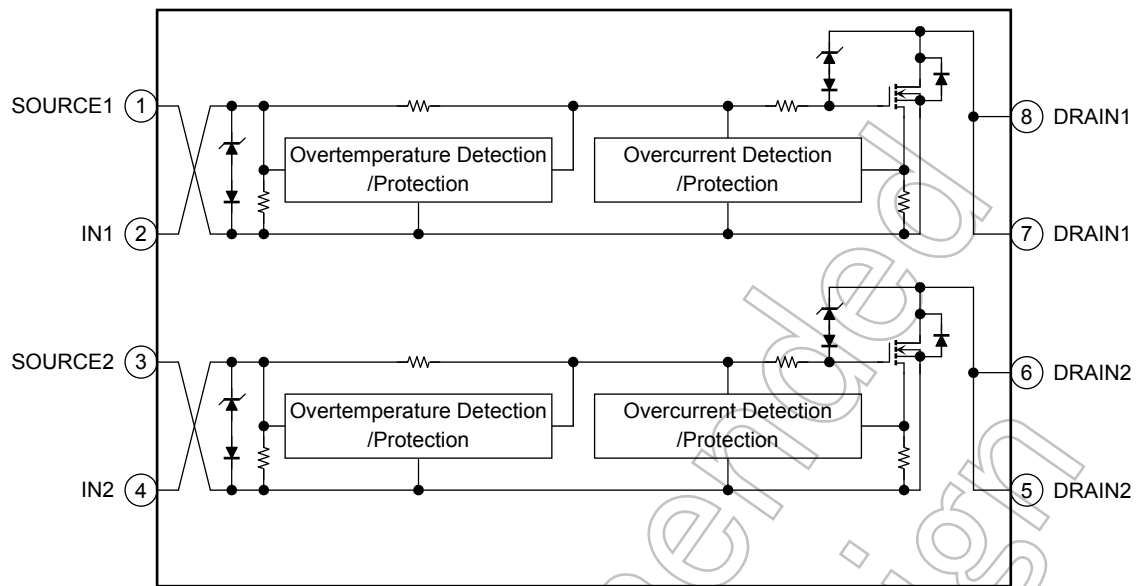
SOURCE1 1
IN1 2
SOURCE2 3
IN2 4
8 DRAIN1
7 DRAIN1
6 DRAIN2
5 DRAIN2

Overtemperature Detection /Protection
Overcurrent Detection /Protection
Overtemperature Detection /Protection
Overcurrent Detection /Protection